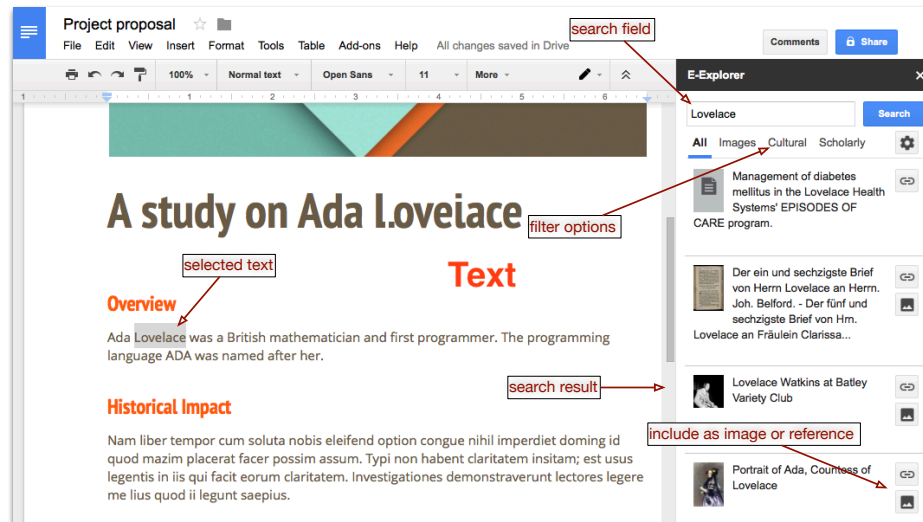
Project proposal

File Edit View Insert Format Tools Table Add-ons Help All changes saved in Drive

Comments Share

100% Normal text Open Sans 11 More

E-Explorer

search field

Lovelace

Search

All Images Cultural Scholarly

A study on Ada Lovelace

filter options

Management of diabetes mellitus in the Lovelace Health Systems' EPISODES OF CARE program.

selected text

Text

Overview

Ada Lovelace was a British mathematician and first programmer. The programming language ADA was named after her.

Der ein und sechzigste Brief von Herrn Lovelace an Herrn. Joh. Belford. - Der fünf und sechzigste Brief von Hrn. Lovelace an Fräulein Clarissa...

search result

Historical Impact

Lovelace Watkins at Batley Variety Club

include as image or reference

Nam liber tempor cum soluta nobis eleifend option congue nihil imperdiet doming id quod mazim placerat facer possim assum. Typi non habent claritatem insitam; est usus legentis in iis qui facit eorum claritatem. Investigationes demonstraverunt lectores legere me lius quod ii legunt saepius.

Portrait of Ada, Countess of Lovelace